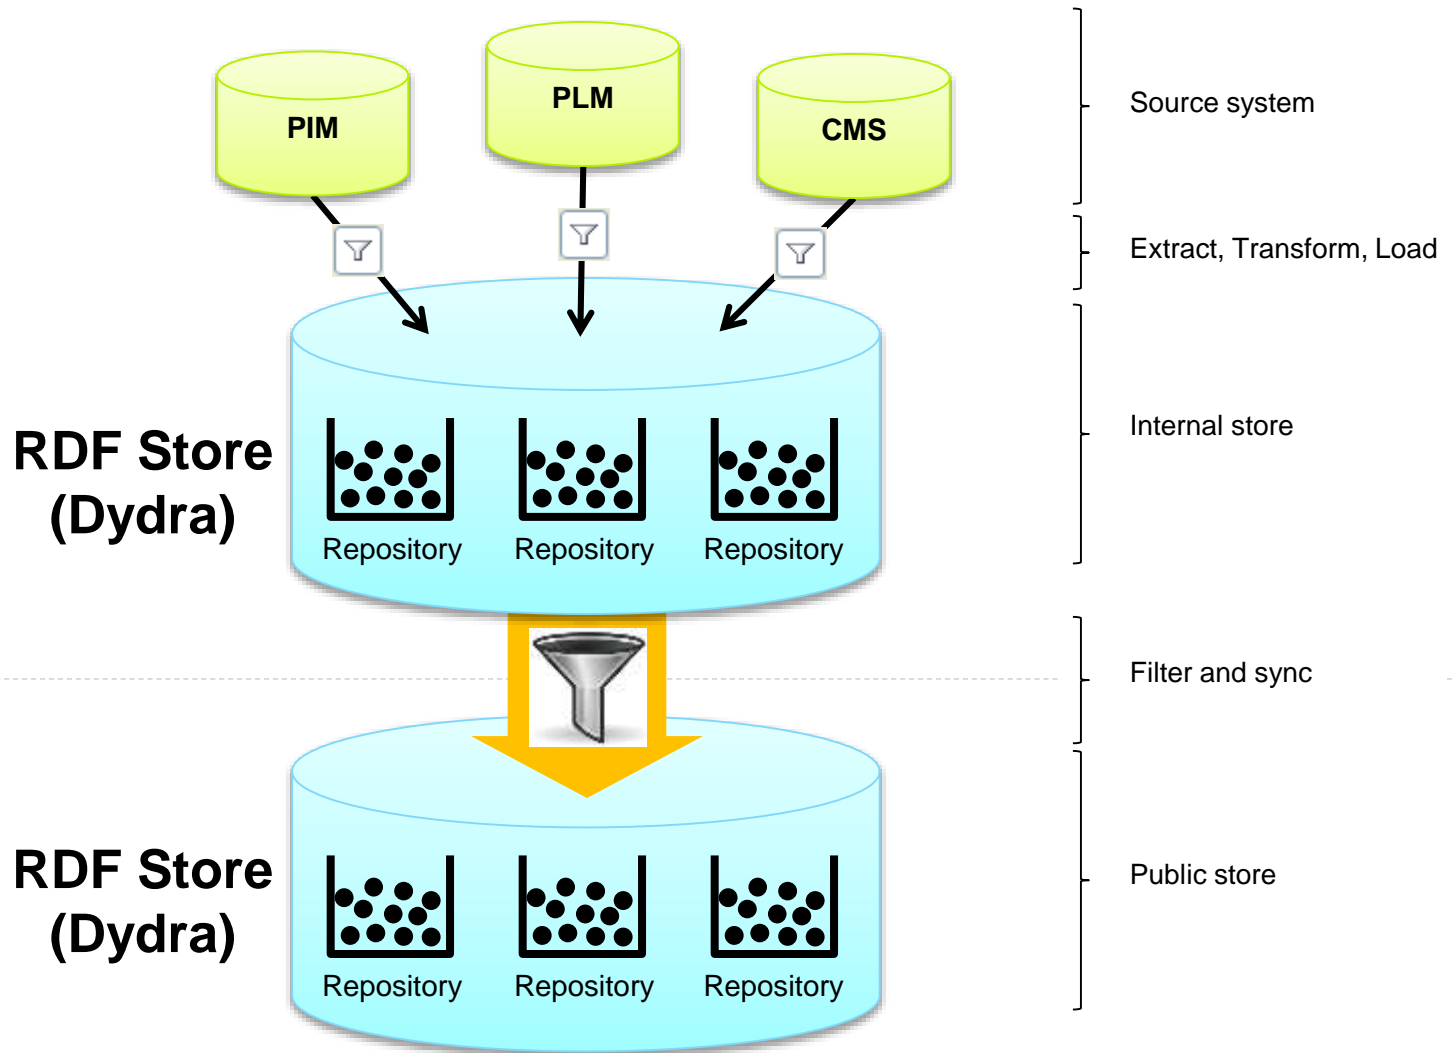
PIM
PLM
CMS

Source system

Extract, Transform, Load

RDF Store (Dydra)

Repository
Repository
Repository

Internal store

Filter and sync

RDF Store (Dydra)

Repository
Repository
Repository

Public store